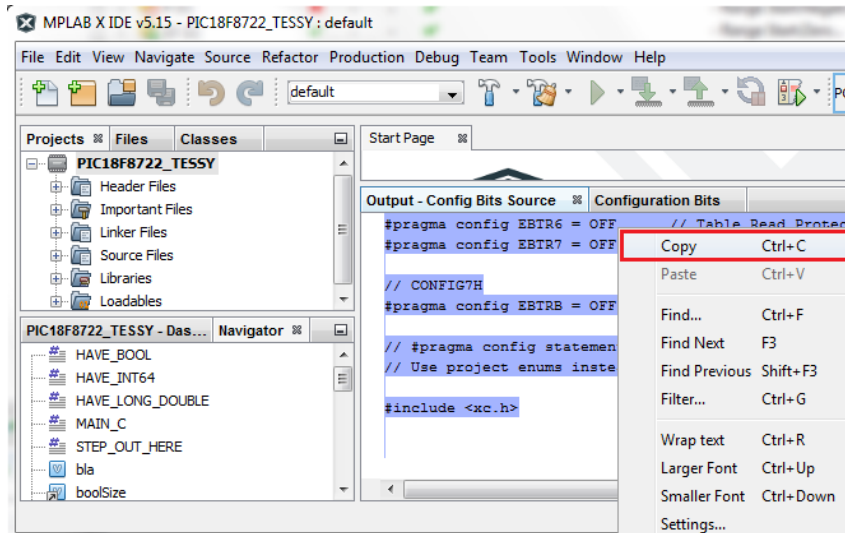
MPLAB X IDE v5.15 - PIC18F8722_TESSY : default

File Edit View Navigate Source Refactor Production Debug Team Tools Window Help

default

Projects Files Classes

PIC18F8722_TESSY
Header Files
Important Files
Linker Files
Source Files
Libraries
Loadables

PIC18F8722_TESSY - Das... Navigator

HAVE_BOOL
HAVE_INT64
HAVE_LONG_DOUBLE
MAIN_C
STEP_OUT_HERE
bla
boolSize

Start Page

Output - Config Bits Source Configuration Bits

#pragma config EBTR6 = OFF // Table Read Protec
#pragma config EBTR7 = OFF

// CONFIG7H
#pragma config EBTRB = OFF

// #pragma config statemen
// Use project enums inste

#include <xc.h>

Copy Ctrl+C
Paste Ctrl+V
Find... Ctrl+F
Find Next F3
Find Previous Shift+F3
Filter... Ctrl+G
Wrap text Ctrl+R
Larger Font Ctrl+Up
Smaller Font Ctrl+Down
Settings...